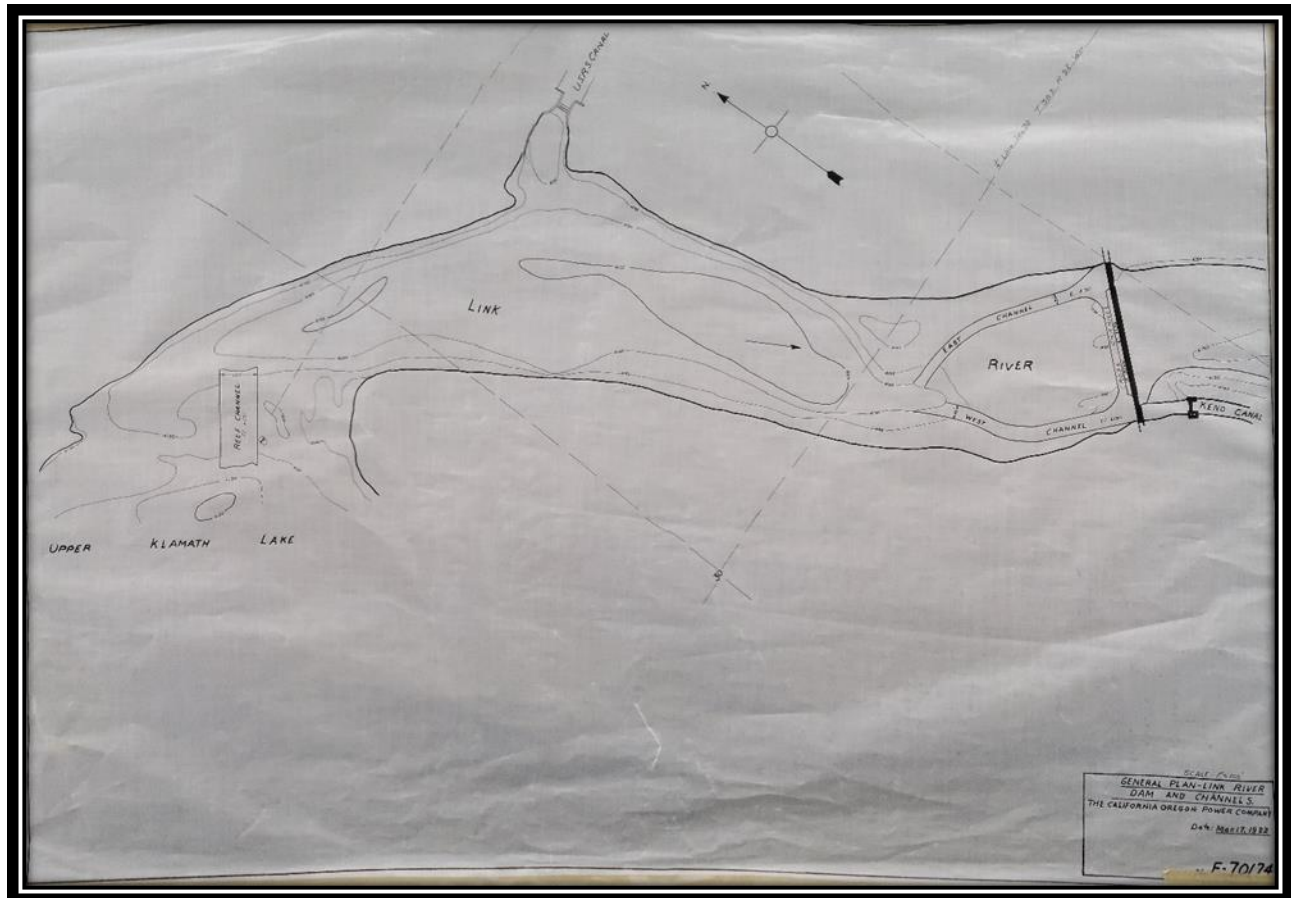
U.S.R.S. CANAL

N

LINK

EAST CHANNEL

RIVER

WEST CHANNEL

KENO CANAL

REEF CHANNEL

UPPER KLAMATH LAKE

SCALE - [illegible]

GENERAL PLAN - LINK RIVER DAM AND CHANNELS.

THE CALIFORNIA OREGON POWER COMPANY

Date: May 17, 1922

F-70174